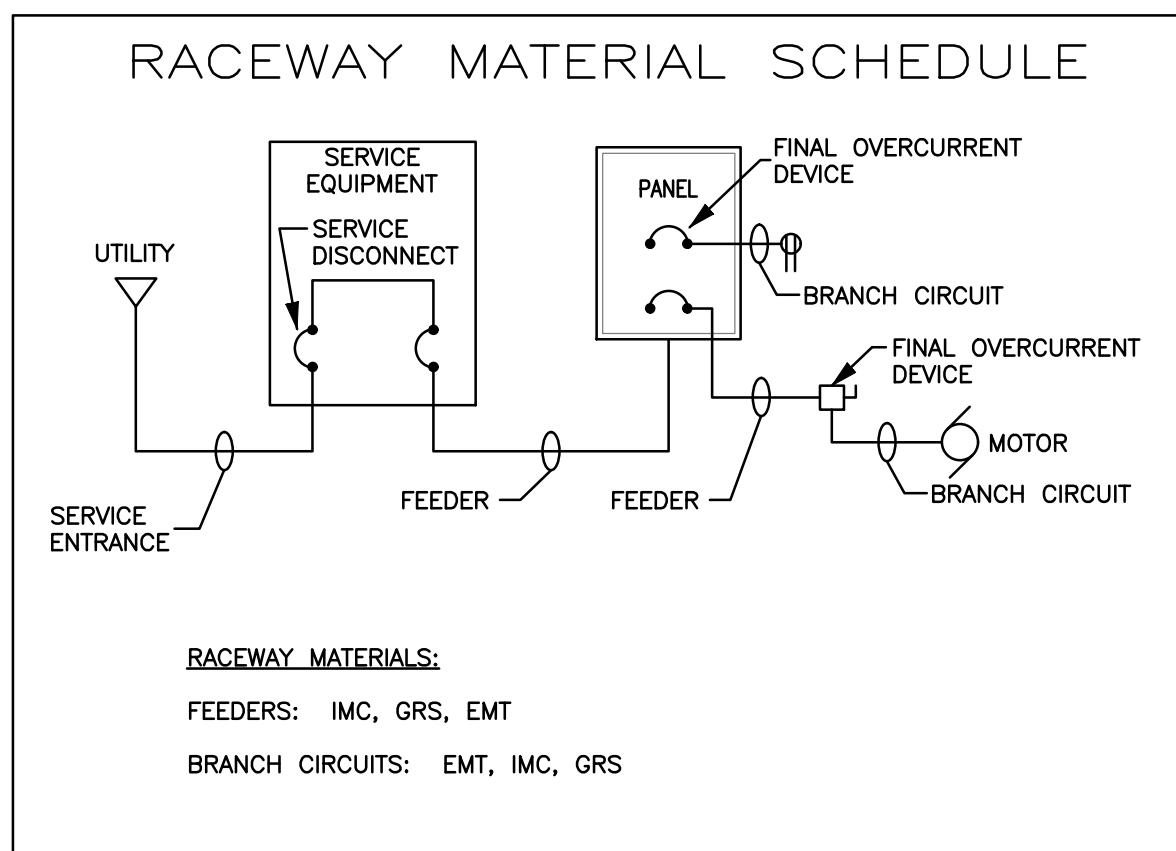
RACEWAY MATERIAL SCHEDULE

SERVICE EQUIPMENT

SERVICE DISCONNECT

UTILITY

PANEL

FINAL OVERCURRENT DEVICE

BRANCH CIRCUIT

FINAL OVERCURRENT DEVICE

MOTOR

BRANCH CIRCUIT

SERVICE ENTRANCE

FEEDER

FEEDER

RACEWAY MATERIALS:

FEEDERS: IMC, GRS, EMT

BRANCH CIRCUITS: EMT, IMC, GRS